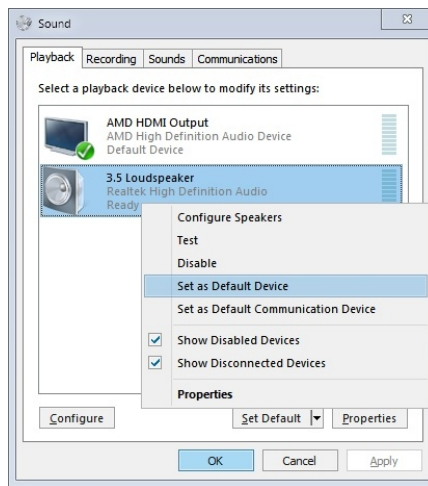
Sound

Playback Recording Sounds Communications

Select a playback device below to modify its settings:

AMD HDMI Output
AMD High Definition Audio Device
Default Device

3.5 Loudspeaker
Realtek High Definition Audio
Ready

Configure Speakers
Test
Disable
Set as Default Device
Set as Default Communication Device
Show Disabled Devices
Show Disconnected Devices
Properties

Configure Set Default Properties

OK Cancel Apply